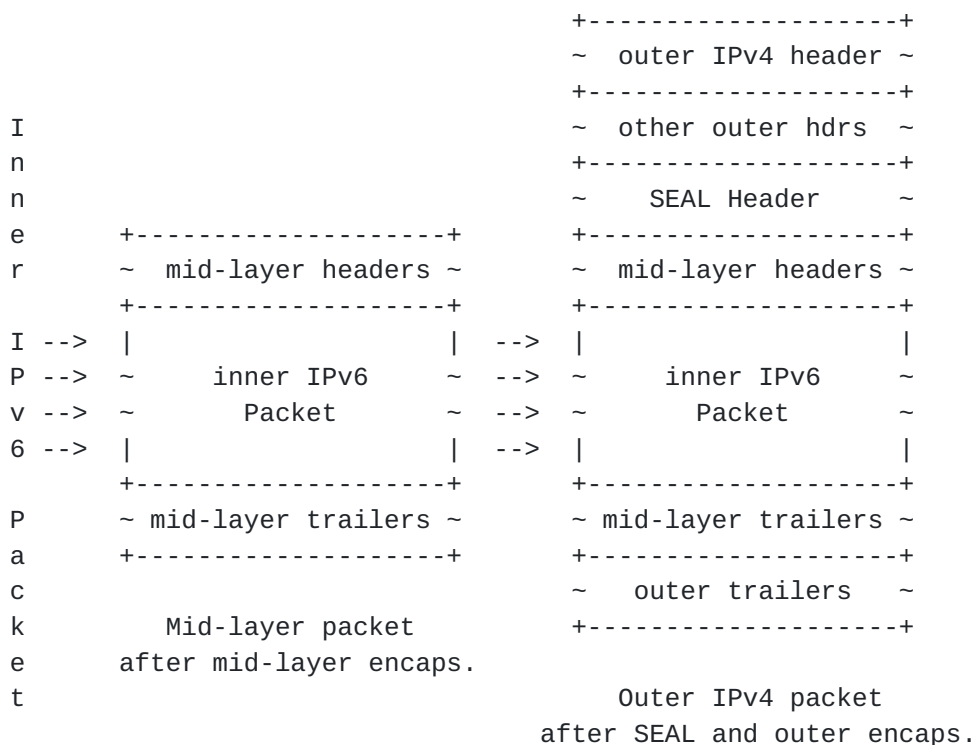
```
                                       +--------------------+
                                       ~  outer IPv4 header ~
                                       +--------------------+
I                                      ~  other outer hdrs  ~
n                                      +--------------------+
n                                      ~    SEAL Header     ~
e       +--------------------+         +--------------------+
r       ~  mid-layer headers ~         ~  mid-layer headers ~
        +--------------------+         +--------------------+
I -->   |                    |   -->   |                    |
P -->   ~     inner IPv6     ~   -->   ~     inner IPv6     ~
v -->   ~       Packet       ~   -->   ~       Packet       ~
6 -->   |                    |   -->   |                    |
        +--------------------+         +--------------------+
P       ~ mid-layer trailers ~         ~ mid-layer trailers ~
a       +--------------------+         +--------------------+
c                                      ~   outer trailers   ~
k          Mid-layer packet            +--------------------+
e       after mid-layer encaps.
t                                          Outer IPv4 packet
                                      after SEAL and outer encaps.
```